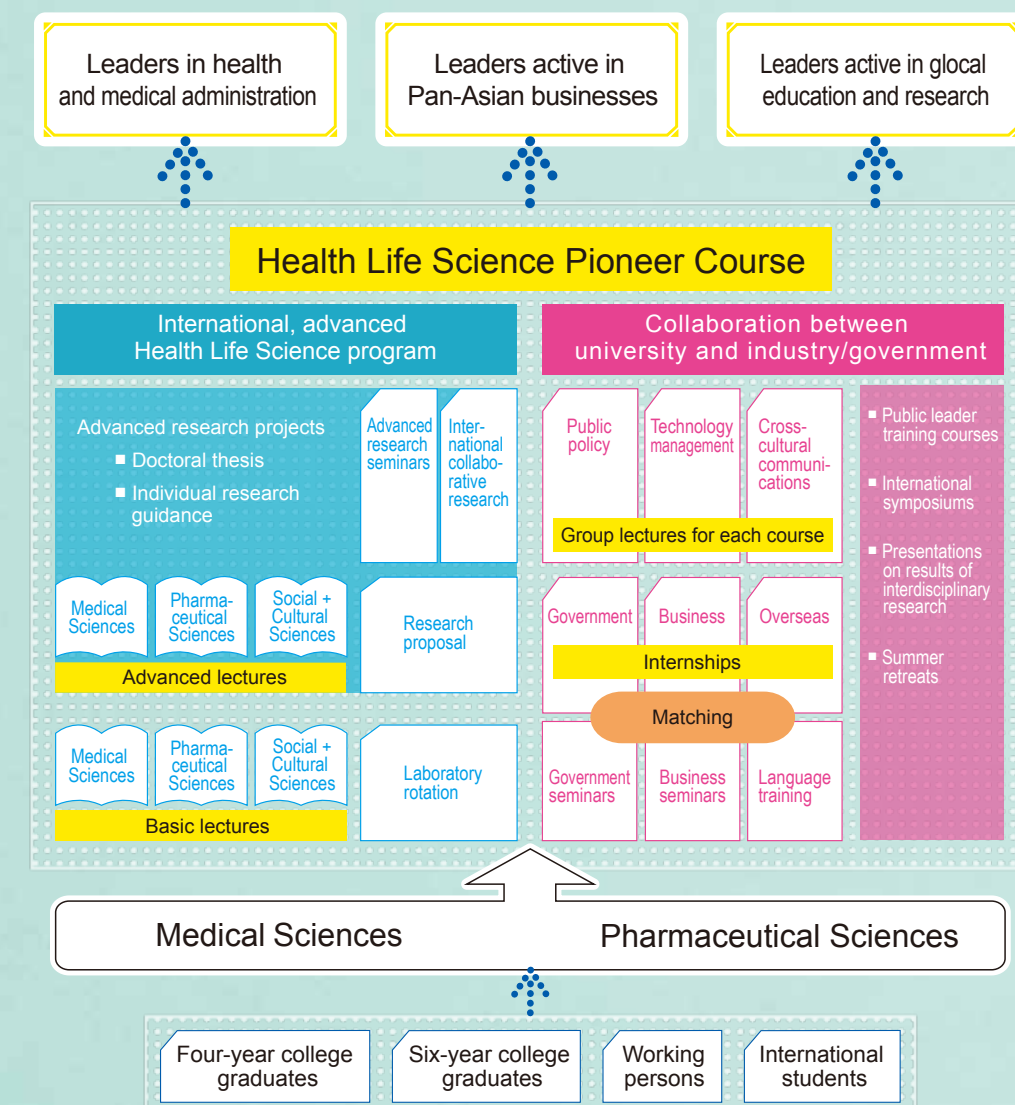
Leaders in health and medical administration

Leaders active in Pan-Asian businesses

Leaders active in glocal education and research

Health Life Science Pioneer Course

International, advanced Health Life Science program

Collaboration between university and industry/government

Advanced research projects
■ Doctoral thesis
■ Individual research guidance

Advanced research seminars

International collaborative research

Medical Sciences

Pharmaceutical Sciences

Social + Cultural Sciences

Advanced lectures

Research proposal

Medical Sciences

Pharmaceutical Sciences

Social + Cultural Sciences

Basic lectures

Laboratory rotation

Public policy

Technology management

Cross-cultural communications

Group lectures for each course

Government

Business

Overseas

Internships

Matching

Government seminars

Business seminars

Language training

■ Public leader training courses
■ International symposiums
■ Presentations on results of interdisciplinary research
■ Summer retreats

Medical Sciences

Pharmaceutical Sciences

Four-year college graduates

Six-year college graduates

Working persons

International students